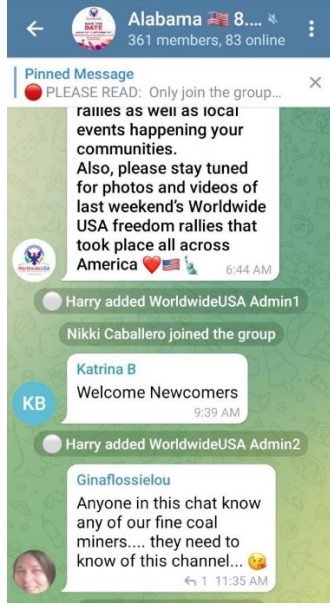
Alabama 🇺🇸 8....
361 members, 83 online

Pinned Message
🔴 PLEASE READ: Only join the group...

rallies as well as local events happening your communities.
Also, please stay tuned for photos and videos of last weekend's Worldwide USA freedom rallies that took place all across America ❤️🇺🇸🗽 6:44 AM

Harry added WorldwideUSA Admin1

Nikki Caballero joined the group

KB
Katrina B
Welcome Newcomers
9:39 AM

Harry added WorldwideUSA Admin2

Ginaflossielou
Anyone in this chat know any of our fine coal miners.... they need to know of this channel... 😘
1 11:35 AM